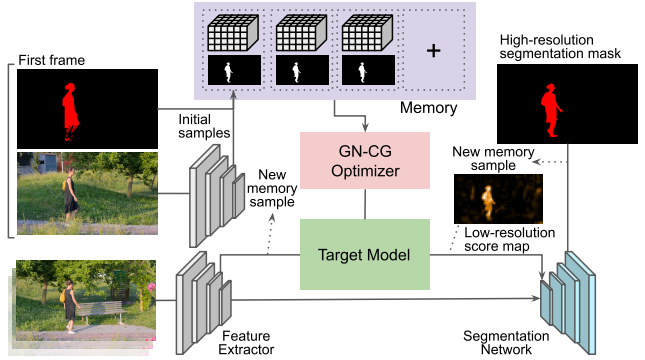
First frame

Initial samples

Memory

+

High-resolution segmentation mask

GN-CG Optimizer

New memory sample

New memory sample

Target Model

Low-resolution score map

Feature Extractor

Segmentation Network